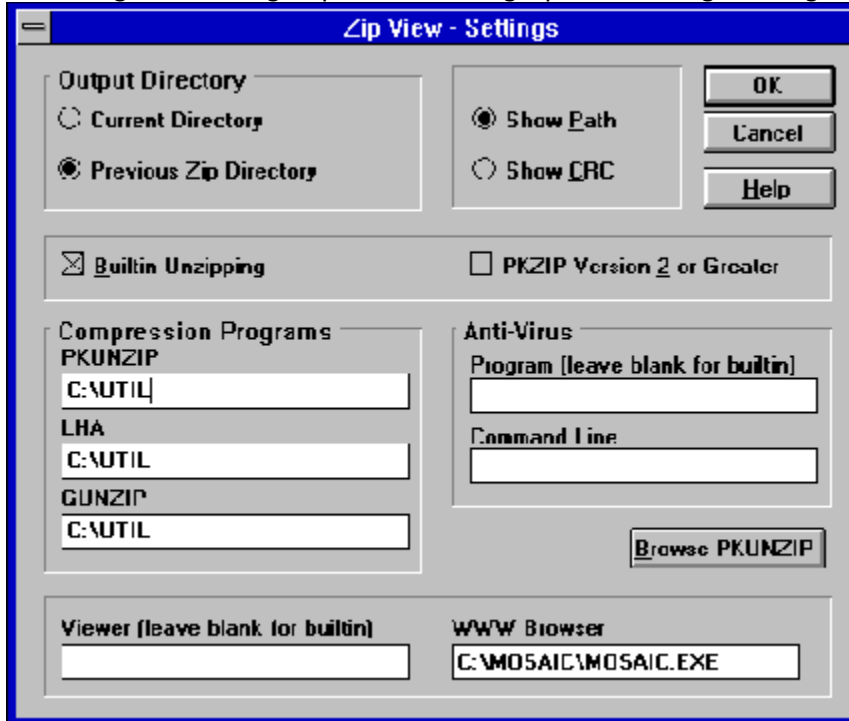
Zip View - Settings

Output Directory
Current Directory
Previous Zip Directory

Show Path
Show CRC

OK
Cancel
Help

Builtin Unzipping

PKZIP Version 2 or Greater

Compression Programs
PKUNZIP
C:\UTIL
LHA
C:\UTIL
GUNZIP
C:\UTIL

Anti-Virus
Program (leave blank for builtin)
Command Line

Browse PKUNZIP

Viewer (leave blank for builtin)

WWW Browser
C:\MOSAIC\MOSAIC.EXE